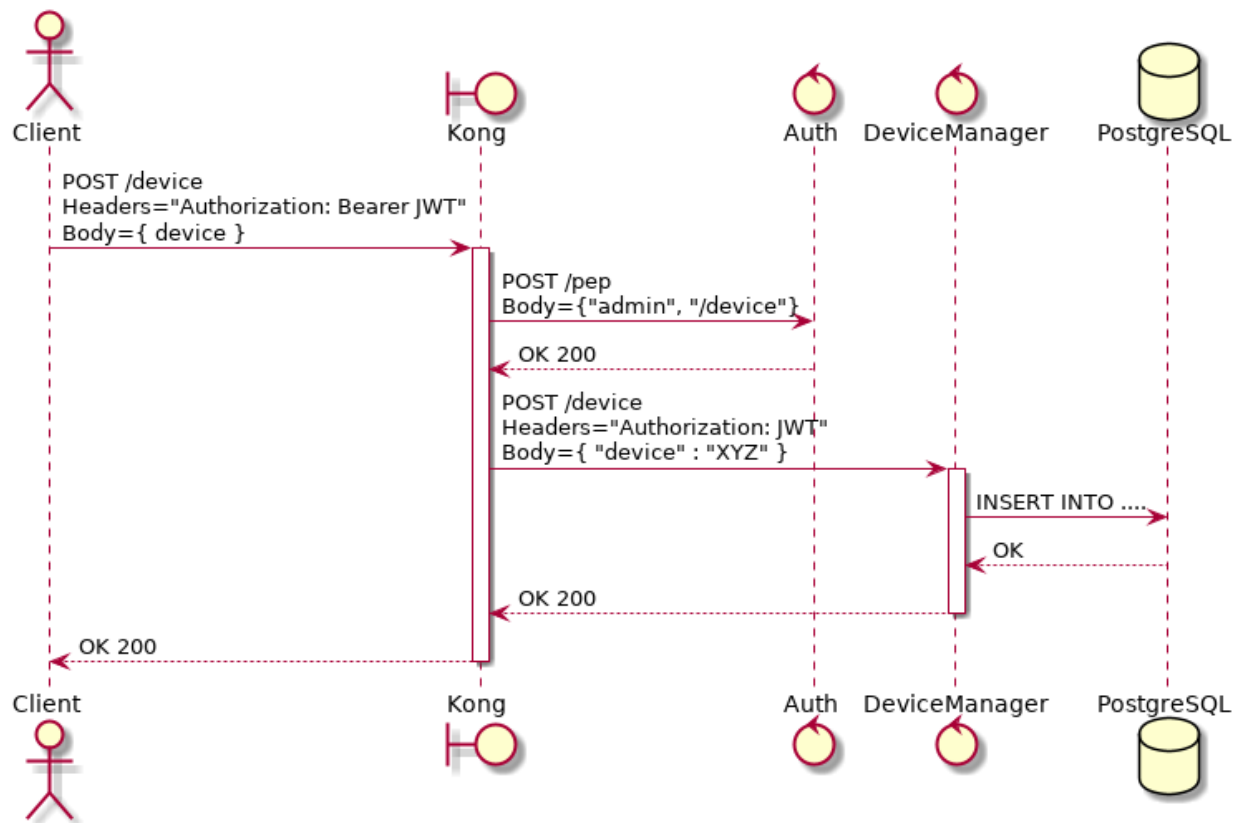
Client Kong Auth DeviceManager PostgreSQL

POST /device
Headers="Authorization: Bearer JWT"
Body={ device }

POST /pep
Body={"admin", "/device"}

OK 200

POST /device
Headers="Authorization: JWT"
Body={ "device" : "XYZ" }

INSERT INTO ....

OK

OK 200

OK 200

Client Kong Auth DeviceManager PostgreSQL